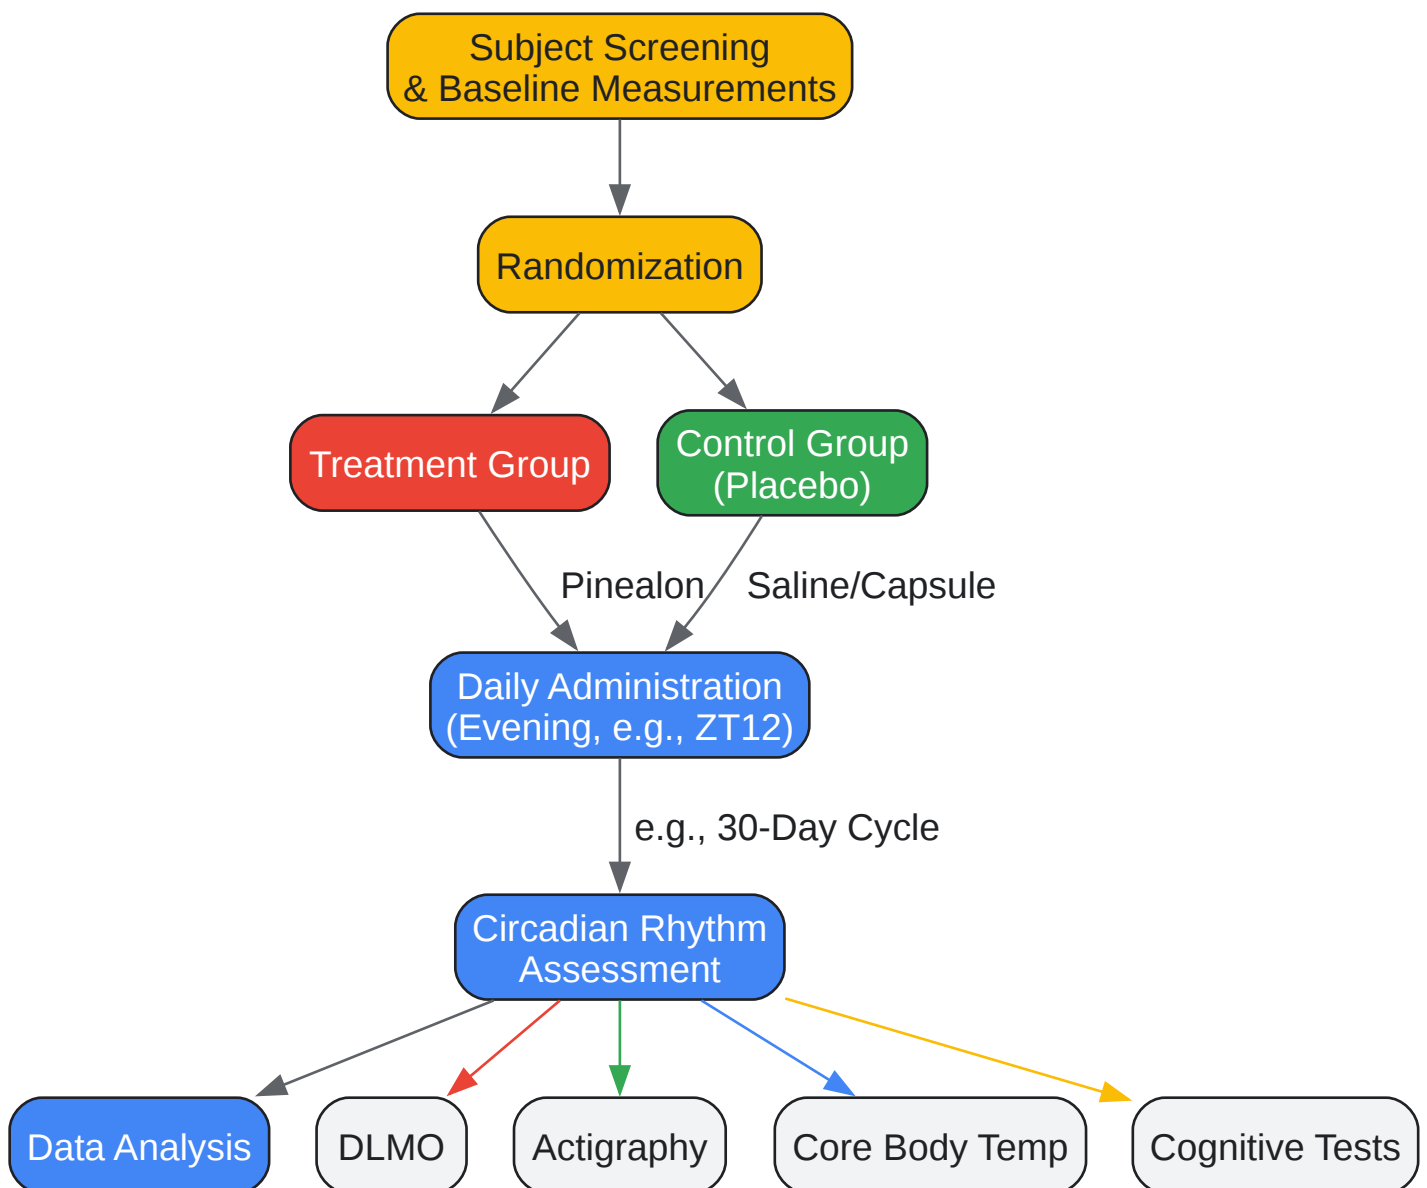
Subject Screening
& Baseline Measurements

Randomization

Treatment Group

Control Group
(Placebo)

Pinealon

Saline/Capsule

Daily Administration
(Evening, e.g., ZT12)

e.g., 30-Day Cycle

Circadian Rhythm
Assessment

Data Analysis

DLMO

Actigraphy

Core Body Temp

Cognitive Tests